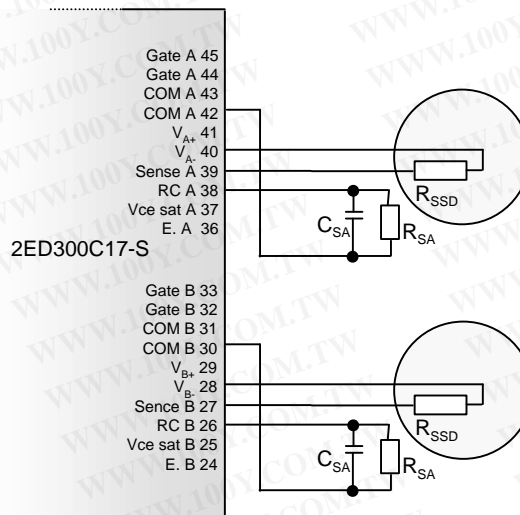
Gate A 45
Gate A 44
COM A 43
COM A 42
$V_{A+}$ 41
$V_{A-}$ 40
Sense A 39
RC A 38
Vce sat A 37
E. A 36

2ED300C17-S

$R_{SSD}$
$C_{SA}$
$R_{SA}$

Gate B 33
Gate B 32
COM B 31
COM B 30
$V_{B+}$ 29
$V_{B-}$ 28
Sence B 27
RC B 26
Vce sat B 25
E. B 24

$R_{SSD}$
$C_{SA}$
$R_{SA}$

WWW.100Y.COM.TW